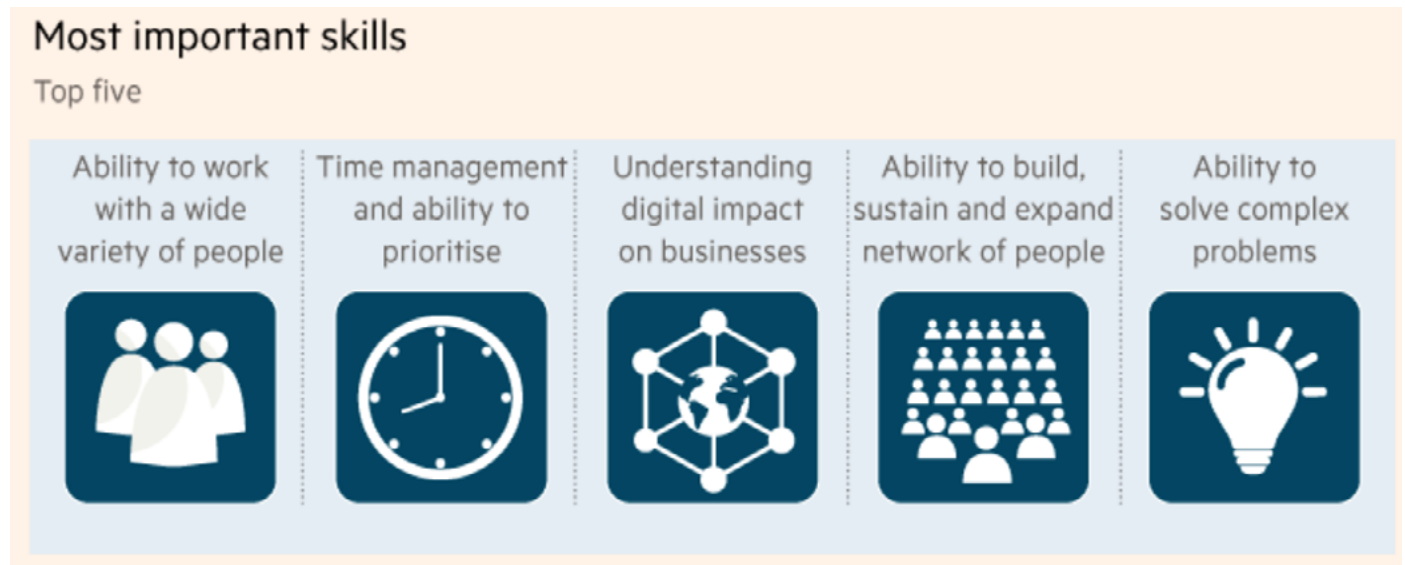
Most important skills

Top five

Ability to work with a wide variety of people

Time management and ability to prioritise

Understanding digital impact on businesses

Ability to build, sustain and expand network of people

Ability to solve complex problems